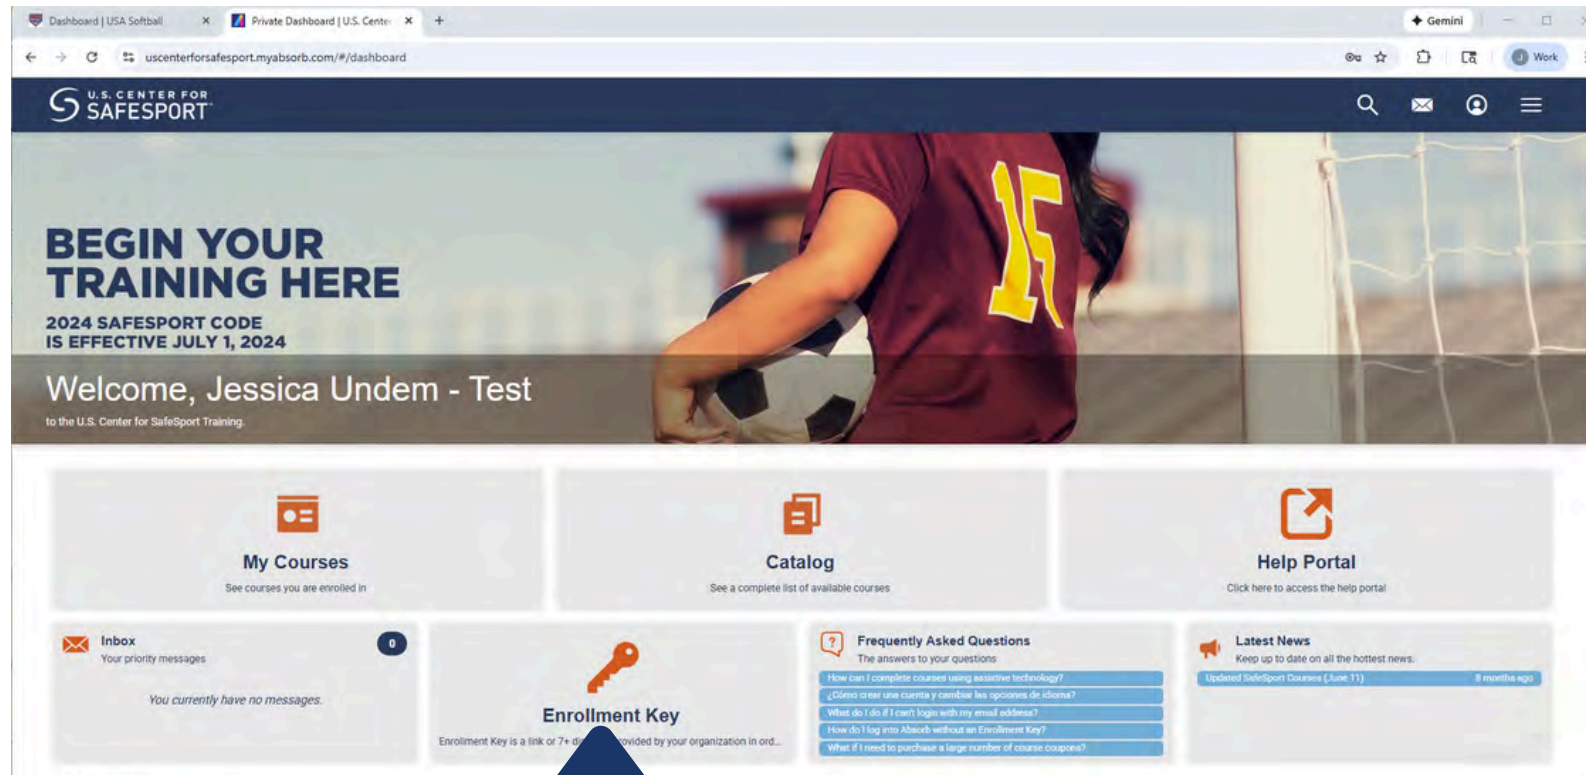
Dashboard | USA Softball
Private Dashboard | U.S. Cente
Gemini
uscenterforsafesport.myabsorb.com/#/dashboard
Work

U.S. CENTER FOR SAFESPORT

BEGIN YOUR TRAINING HERE

2024 SAFESPORT CODE IS EFFECTIVE JULY 1, 2024

Welcome, Jessica Undem - Test

to the U.S. Center for SafeSport Training.

My Courses
See courses you are enrolled in

Catalog
See a complete list of available courses

Help Portal
Click here to access the help portal

Inbox
Your priority messages
0
You currently have no messages.

Enrollment Key
Enrollment Key is a link or 7+ di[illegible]ovided by your organization in ord...

Frequently Asked Questions
The answers to your questions
How can I complete courses using assistive technology?
¿Cómo crear una cuenta y cambiar las opciones de idioma?
What do I do if I can't login with my email address?
How do I log into Absorb without an Enrollment Key?
What if I need to purchase a large number of course coupons?

Latest News
Keep up to date on all the hottest news.
Updated SafeSport Courses (June 11)
8 months ago